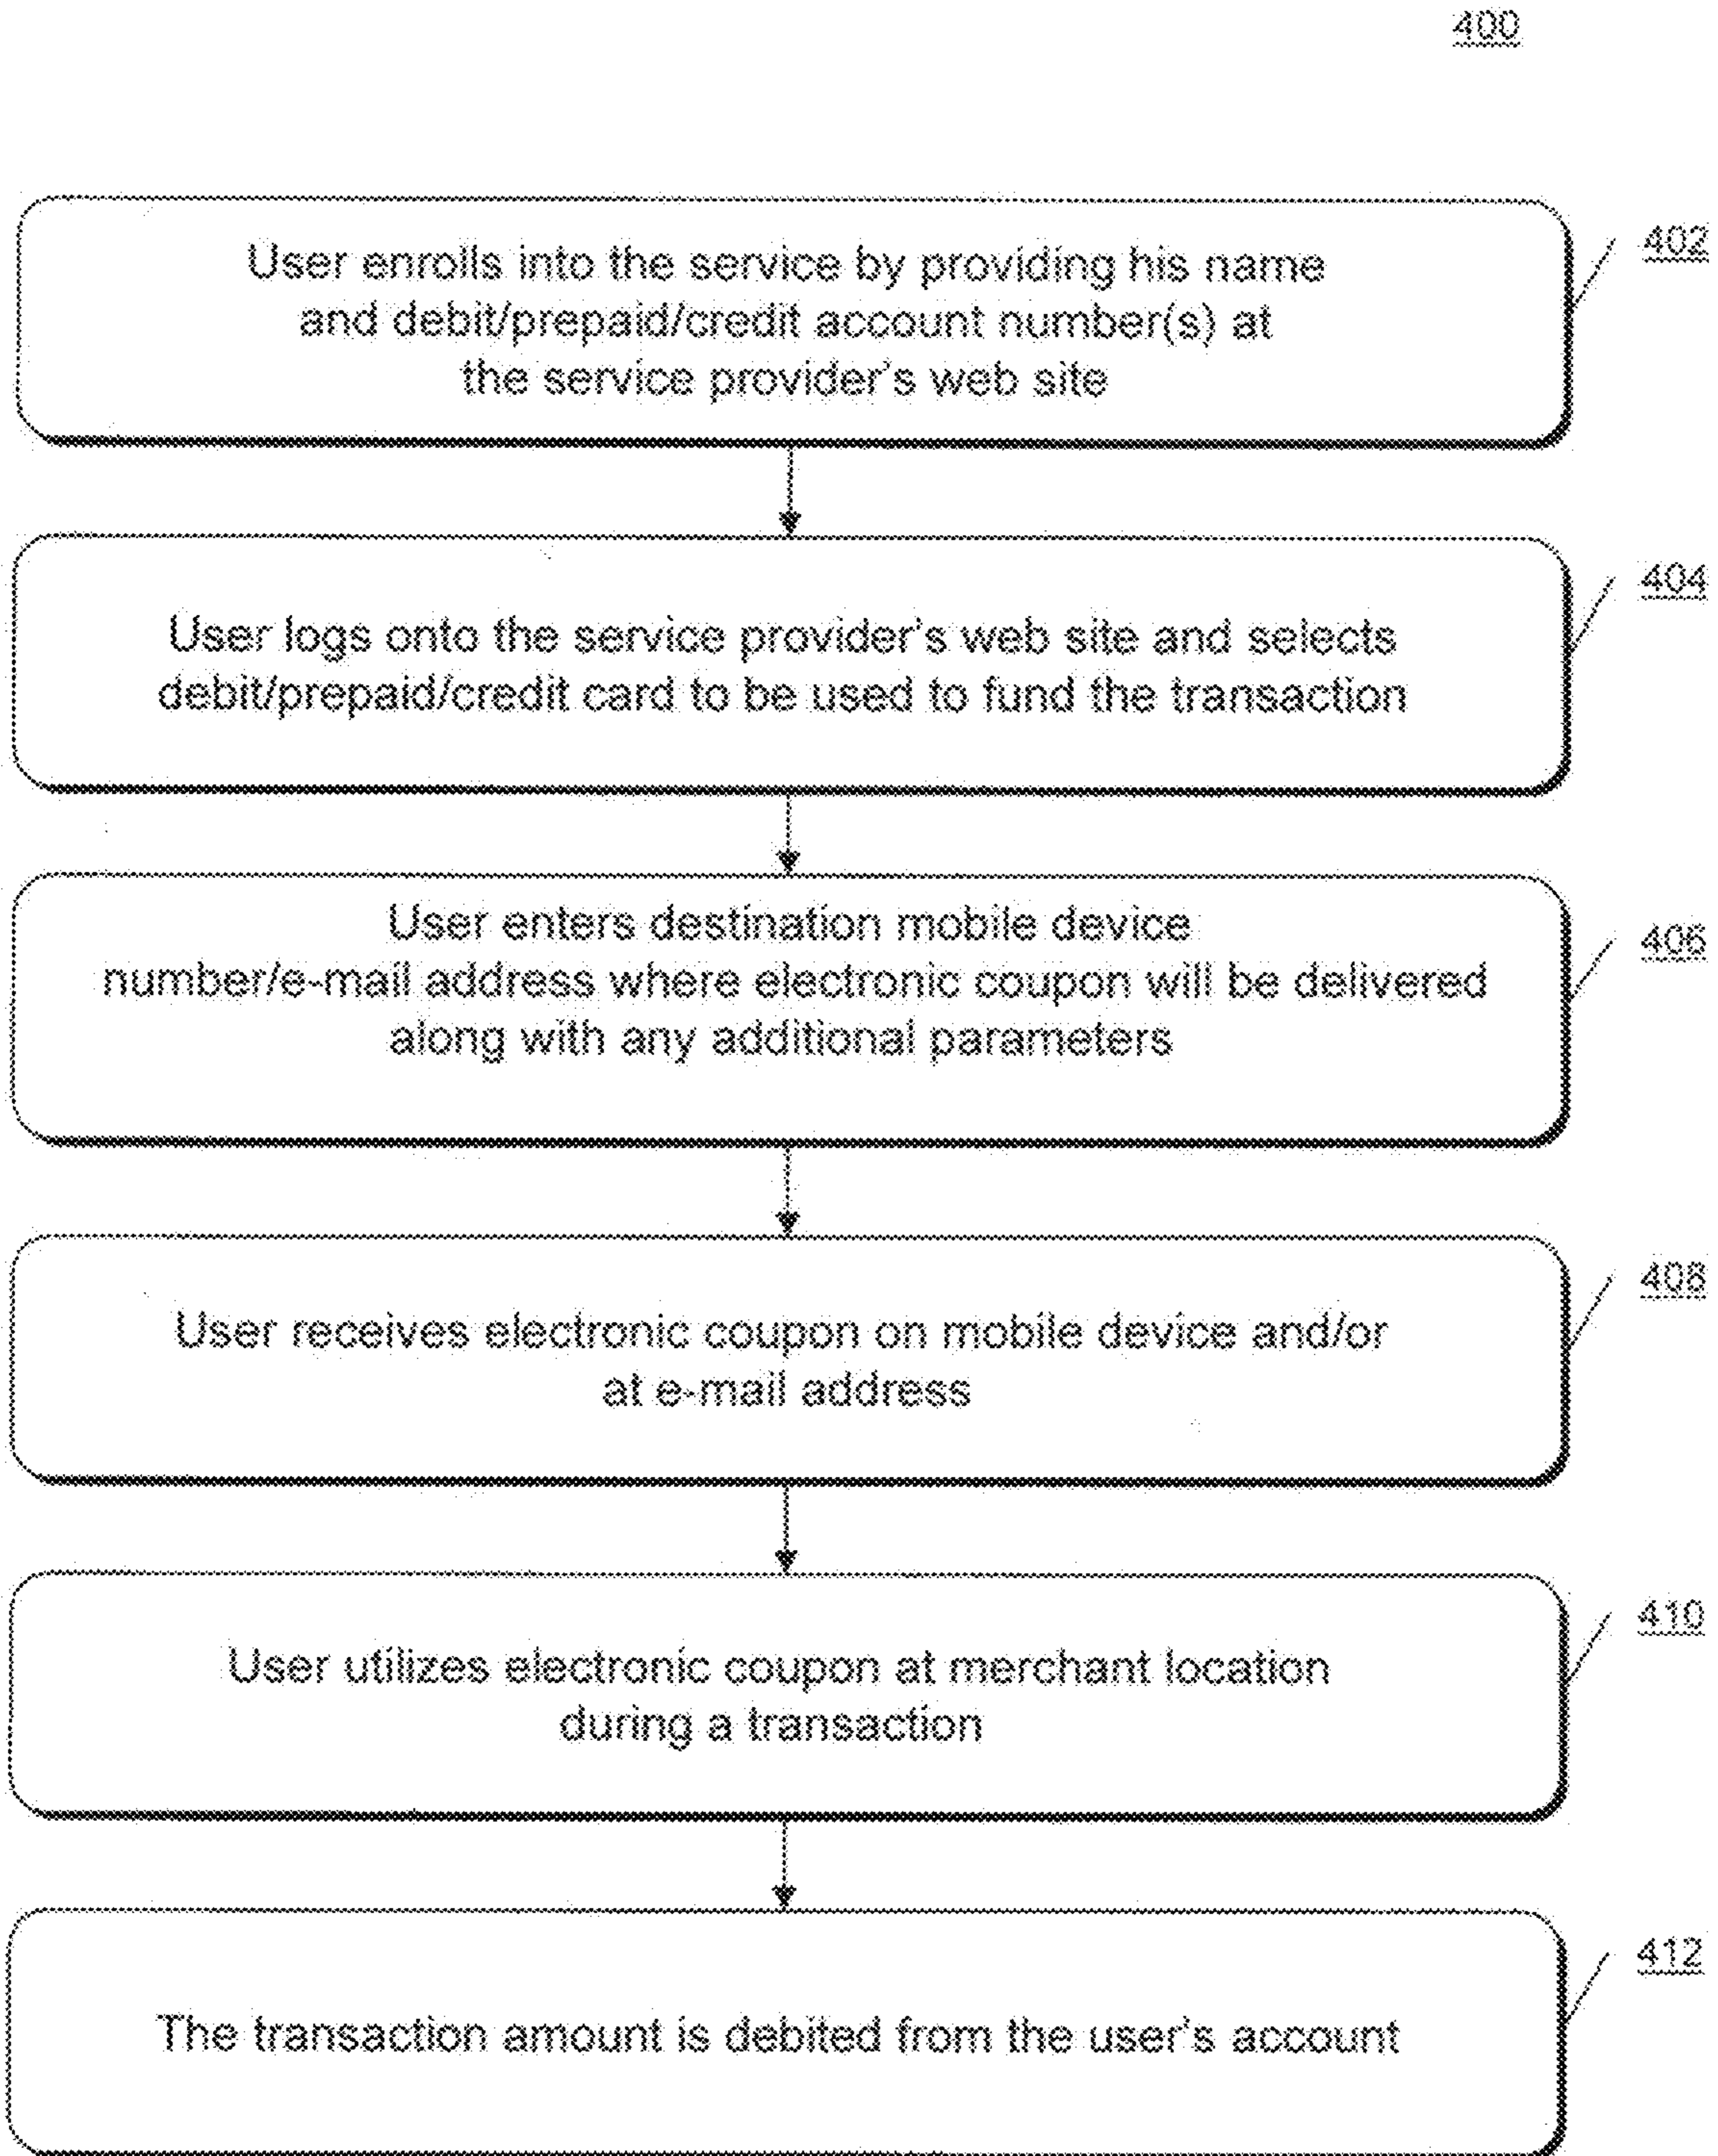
400

User enrolls into the service by providing his name and debit/prepaid/credit account number(s) at the service provider's web site

402

User logs onto the service provider's web site and selects debit/prepaid/credit card to be used to fund the transaction

404

User enters destination mobile device number/e-mail address where electronic coupon will be delivered along with any additional parameters

406

User receives electronic coupon on mobile device and/or at e-mail address

408

User utilizes electronic coupon at merchant location during a transaction

410

The transaction amount is debited from the user's account

412